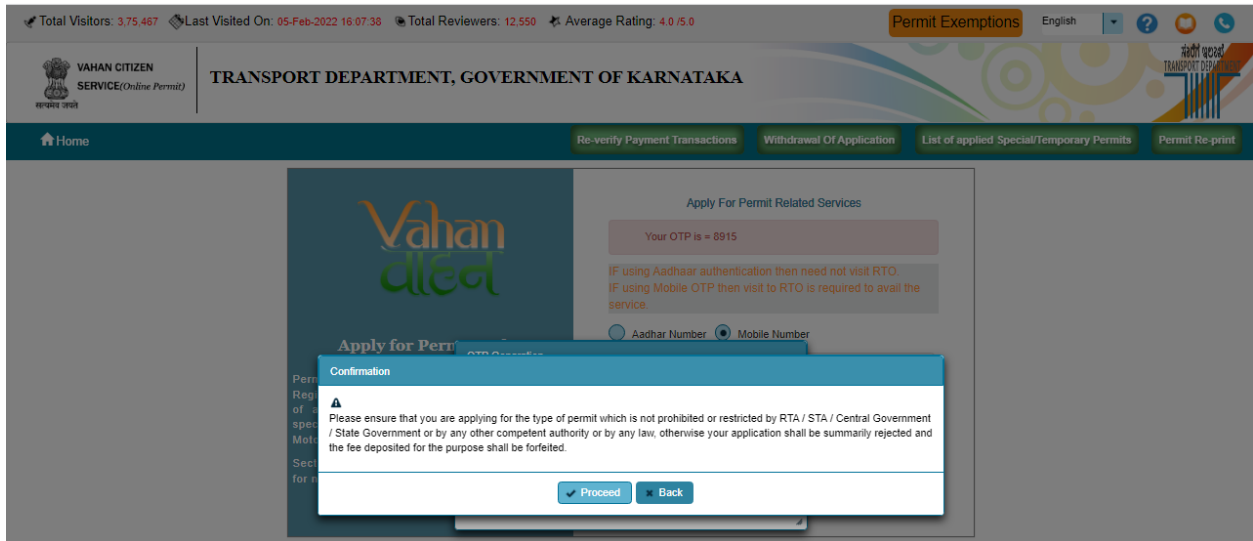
Total Visitors: 3,75,467 Last Visited On: 05-Feb-2022 16:07:38 Total Reviewers: 12,550 Average Rating: 4.0 /5.0

Permit Exemptions English

VAHAN CITIZEN SERVICE(Online Permit)

सत्यमेव जयते

TRANSPORT DEPARTMENT, GOVERNMENT OF KARNATAKA

ಸಾರಿಗೆ ಇಲಾಖೆ TRANSPORT DEPARTMENT

Home

Re-verify Payment Transactions Withdrawal Of Application List of applied Special/Temporary Permits Permit Re-print

Vahan वाहन

Apply for Perm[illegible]

Perm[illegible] Reg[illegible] of a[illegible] spec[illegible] Moto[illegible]

Sect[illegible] for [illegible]

Apply For Permit Related Services

Your OTP is = 8915

IF using Aadhaar authentication then need not visit RTO.
IF using Mobile OTP then visit to RTO is required to avail the service.

Aadhar Number Mobile Number

OTP Generation

Confirmation

Please ensure that you are applying for the type of permit which is not prohibited or restricted by RTA / STA / Central Government / State Government or by any other competent authority or by any law, otherwise your application shall be summarily rejected and the fee deposited for the purpose shall be forfeited.

Proceed Back